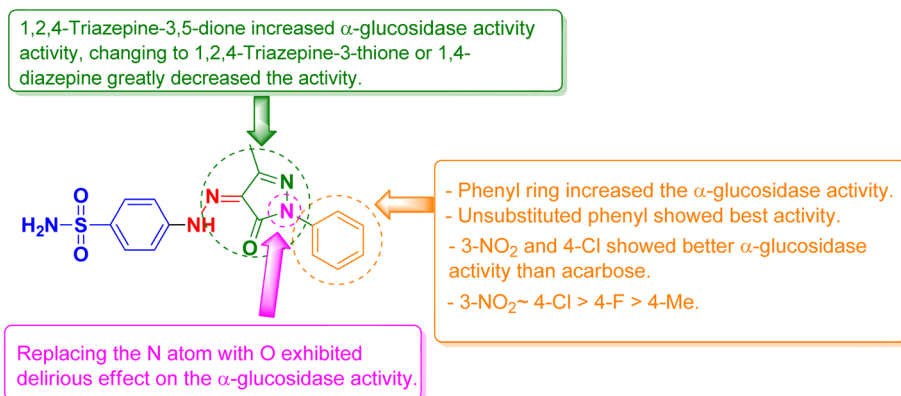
1,2,4-Triazepine-3,5-dione increased α-glucosidase activity activity, changing to 1,2,4-Triazepine-3-thione or 1,4-diazepine greatly decreased the activity.

$H_2N$ S O O NH N N N O

- Phenyl ring increased the α-glucosidase activity.
- Unsubstituted phenyl showed best activity.
- 3-$NO_2$ and 4-Cl showed better α-glucosidase activity than acarbose.
- 3-$NO_2$~ 4-Cl > 4-F > 4-Me.

Replacing the N atom with O exhibited delirious effect on the α-glucosidase activity.